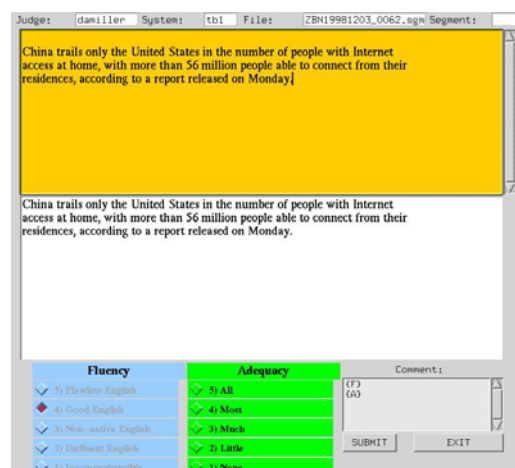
Judge: damiller System: tb1 File: ZBN19981203_0062.sgm Segment:

China trails only the United States in the number of people with Internet access at home, with more than 56 million people able to connect from their residences, according to a report released on Monday.

China trails only the United States in the number of people with Internet access at home, with more than 56 million people able to connect from their residences, according to a report released on Monday.

Fluency
5) Flawless English
4) Good English
3) Non-native English
2) Disfluent English
1) Incomprehensible

Adequacy
5) All
4) Most
3) Much
2) Little
1) None

Comment:
(F)
(A)

SUBMIT
EXIT